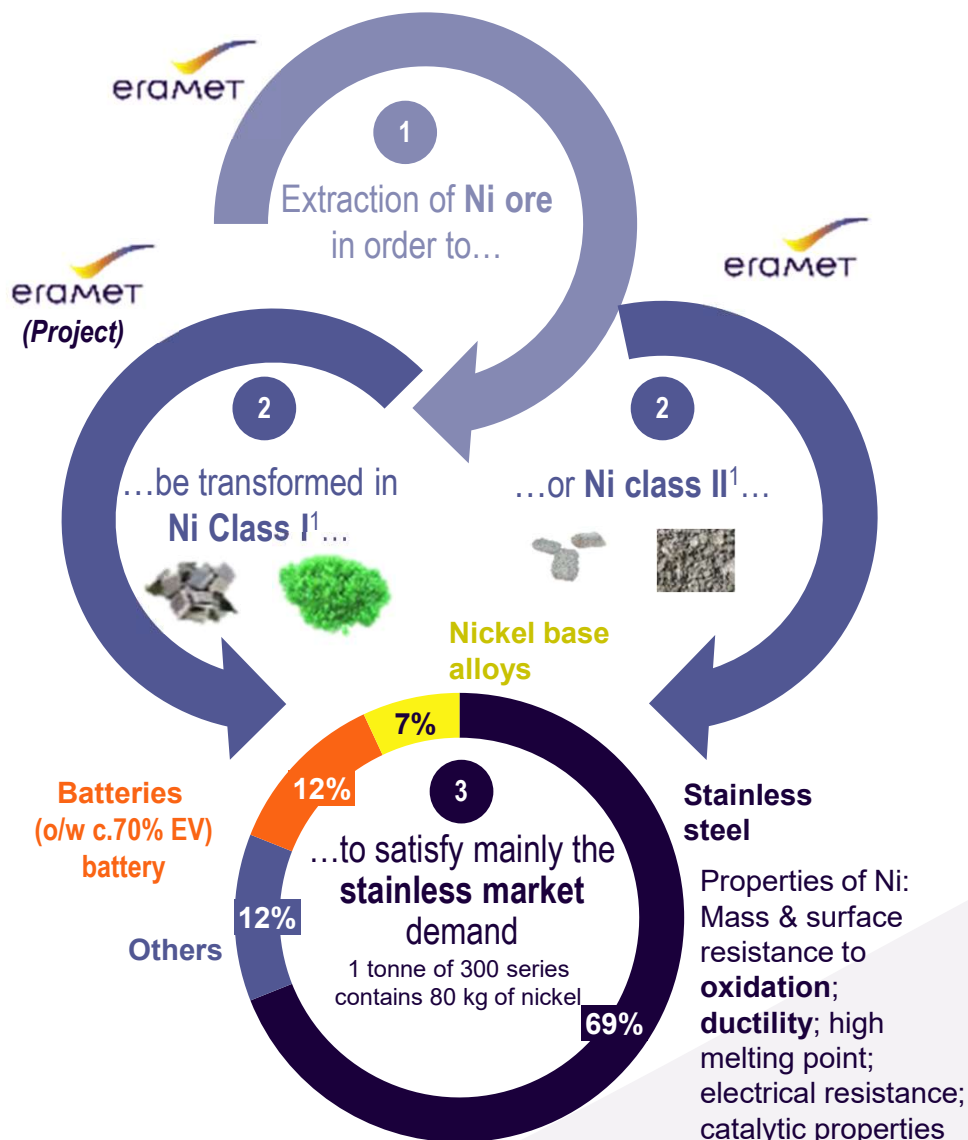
eramet

1

Extraction of Ni ore in order to…

eramet
(Project)

eramet

2

…be transformed in Ni Class I$^1$…

2

…or Ni class II$^1$…

Nickel base alloys

7%

12%

Batteries (o/w c.70% EV) battery

3

…to satisfy mainly the stainless market demand

1 tonne of 300 series contains 80 kg of nickel

12%

Others

69%

Stainless steel

Properties of Ni: Mass & surface resistance to oxidation; ductility; high melting point; electrical resistance; catalytic properties